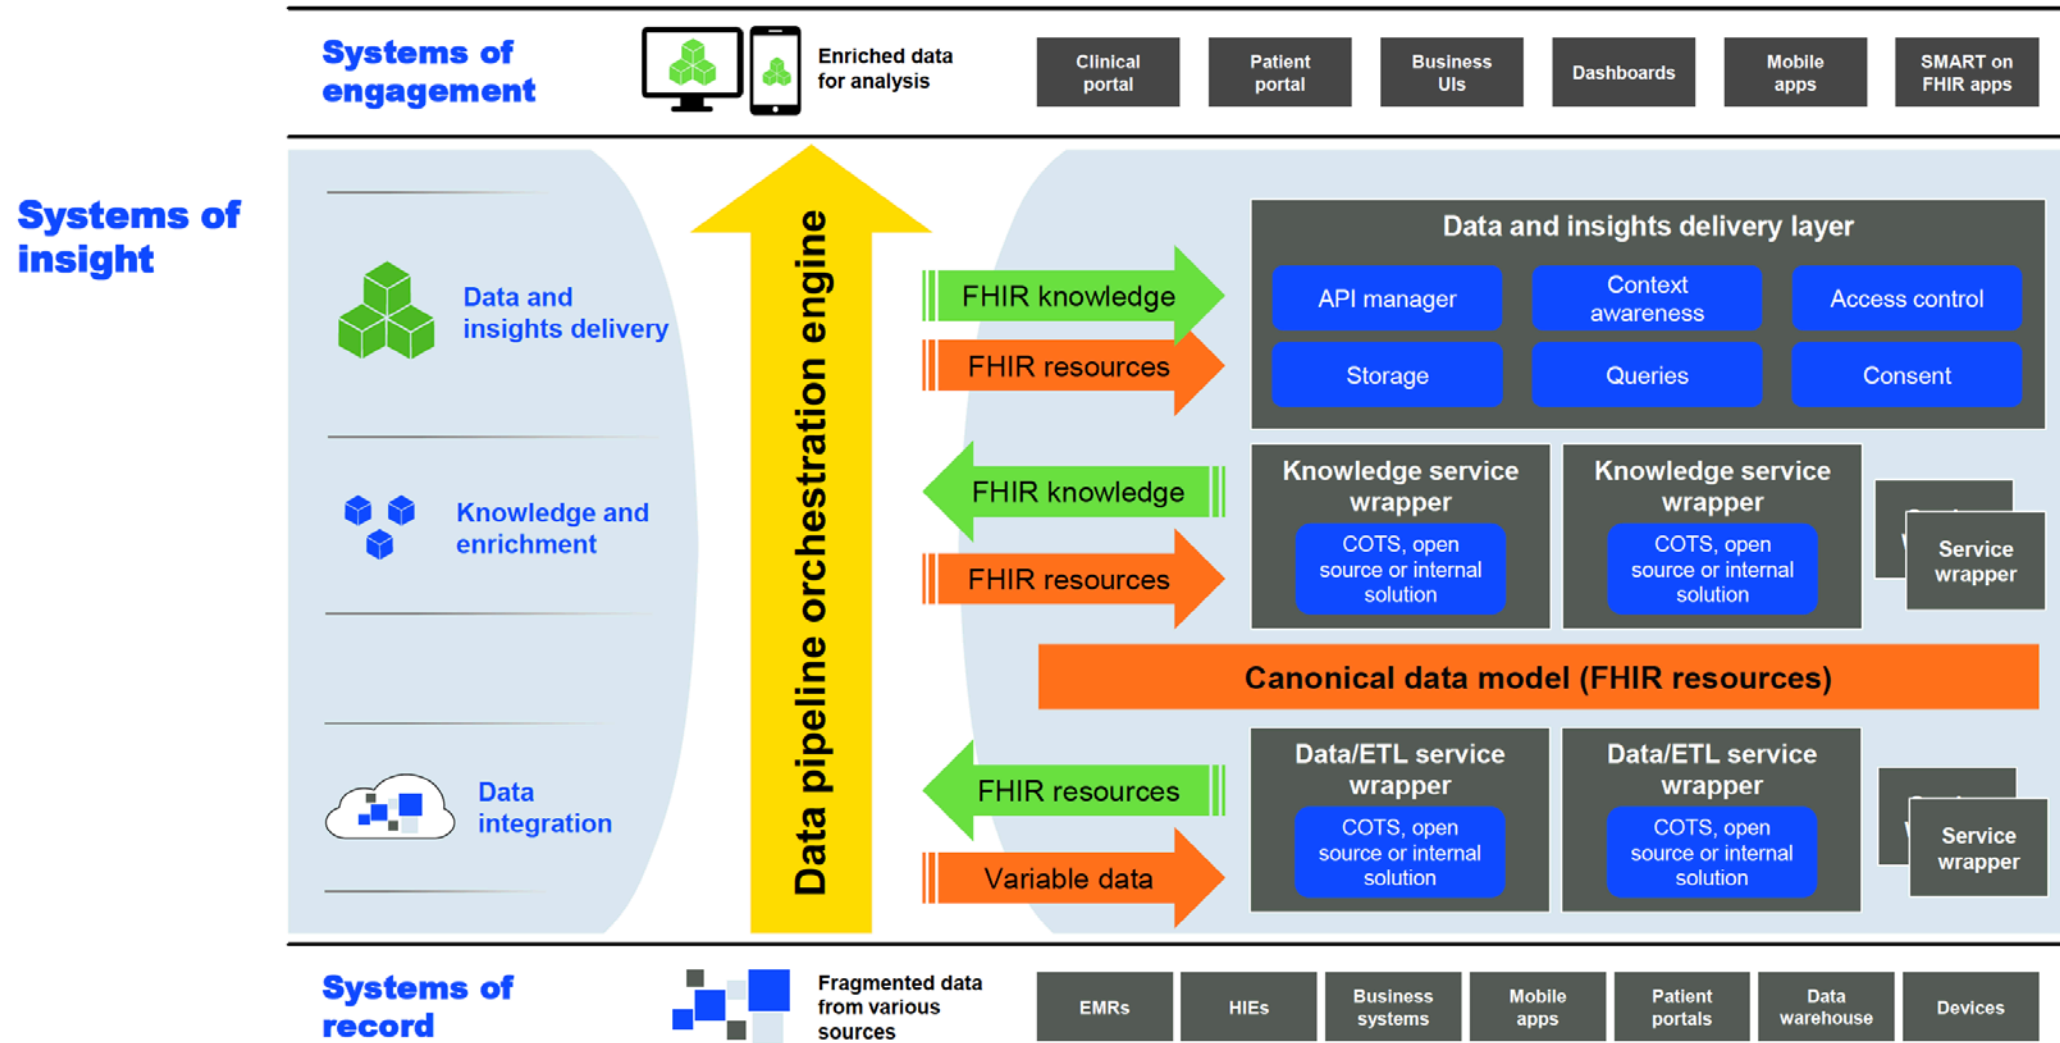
Systems of engagement

Enriched data for analysis

Clinical portal

Patient portal

Business UIs

Dashboards

Mobile apps

SMART on FHIR apps

Systems of insight

Data and insights delivery

Knowledge and enrichment

Data integration

Data pipeline orchestration engine

FHIR knowledge

FHIR resources

FHIR knowledge

FHIR resources

FHIR resources

Variable data

Data and insights delivery layer

API manager

Context awareness

Access control

Storage

Queries

Consent

Knowledge service wrapper

COTS, open source or internal solution

Knowledge service wrapper

COTS, open source or internal solution

Service wrapper

Canonical data model (FHIR resources)

Data/ETL service wrapper

COTS, open source or internal solution

Data/ETL service wrapper

COTS, open source or internal solution

Service wrapper

Systems of record

Fragmented data from various sources

EMRs

HIEs

Business systems

Mobile apps

Patient portals

Data warehouse

Devices